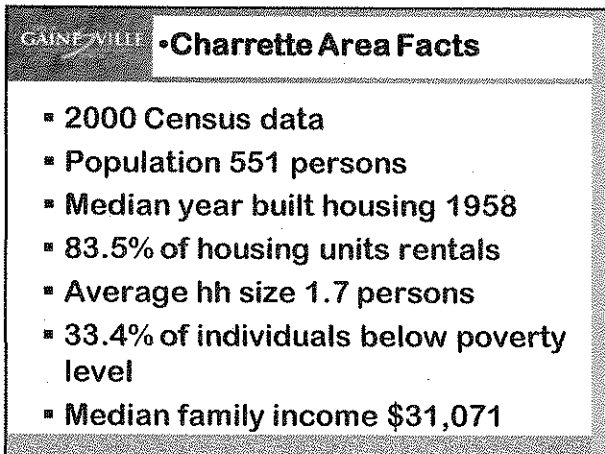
GAINESVILLE •Charrette Area Facts

- 2000 Census data
- Population 551 persons
- Median year built housing 1958
- 83.5% of housing units rentals
- Average hh size 1.7 persons
- 33.4% of individuals below poverty level
- Median family income $31,071